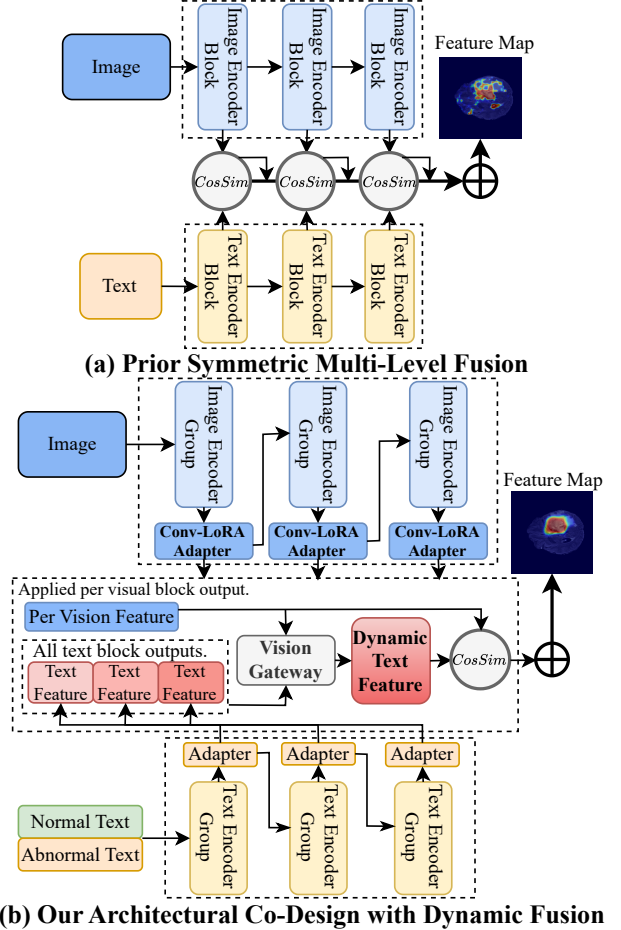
Image

Image Encoder Block

Image Encoder Block

Image Encoder Block

Feature Map

CosSim

CosSim

CosSim

$\oplus$

Text

Text Encoder Block

Text Encoder Block

Text Encoder Block

(a) Prior Symmetric Multi-Level Fusion

Image

Image Encoder Group

Image Encoder Group

Image Encoder Group

Conv-LoRA Adapter

Conv-LoRA Adapter

Conv-LoRA Adapter

Feature Map

Applied per visual block output.

Per Vision Feature

All text block outputs.

Text Feature

Text Feature

Text Feature

Vision Gateway

Dynamic Text Feature

CosSim

$\oplus$

Adapter

Adapter

Adapter

Normal Text

Abnormal Text

Text Encoder Group

Text Encoder Group

Text Encoder Group

(b) Our Architectural Co-Design with Dynamic Fusion